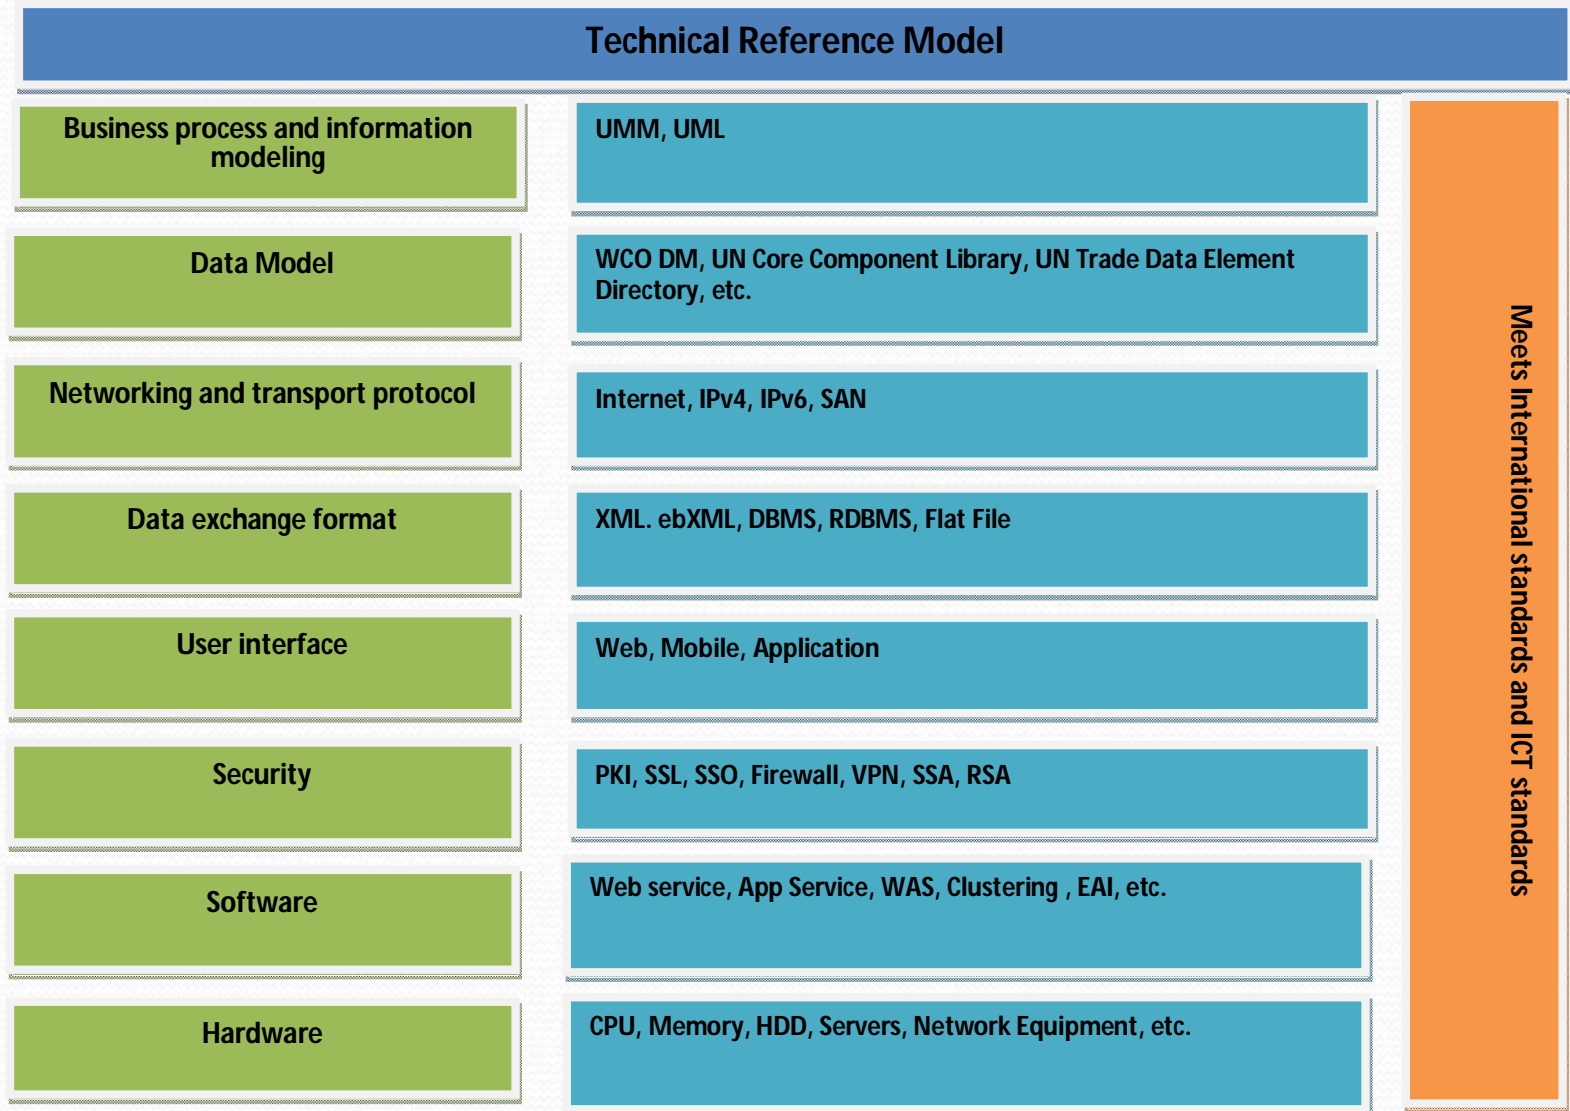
Technical Reference Model

Business process and information modeling

UMM, UML

Data Model

WCO DM, UN Core Component Library, UN Trade Data Element Directory, etc.

Networking and transport protocol

Internet, IPv4, IPv6, SAN

Data exchange format

XML. ebXML, DBMS, RDBMS, Flat File

User interface

Web, Mobile, Application

Security

PKI, SSL, SSO, Firewall, VPN, SSA, RSA

Software

Web service, App Service, WAS, Clustering , EAI, etc.

Hardware

CPU, Memory, HDD, Servers, Network Equipment, etc.

Meets International standards and ICT standards